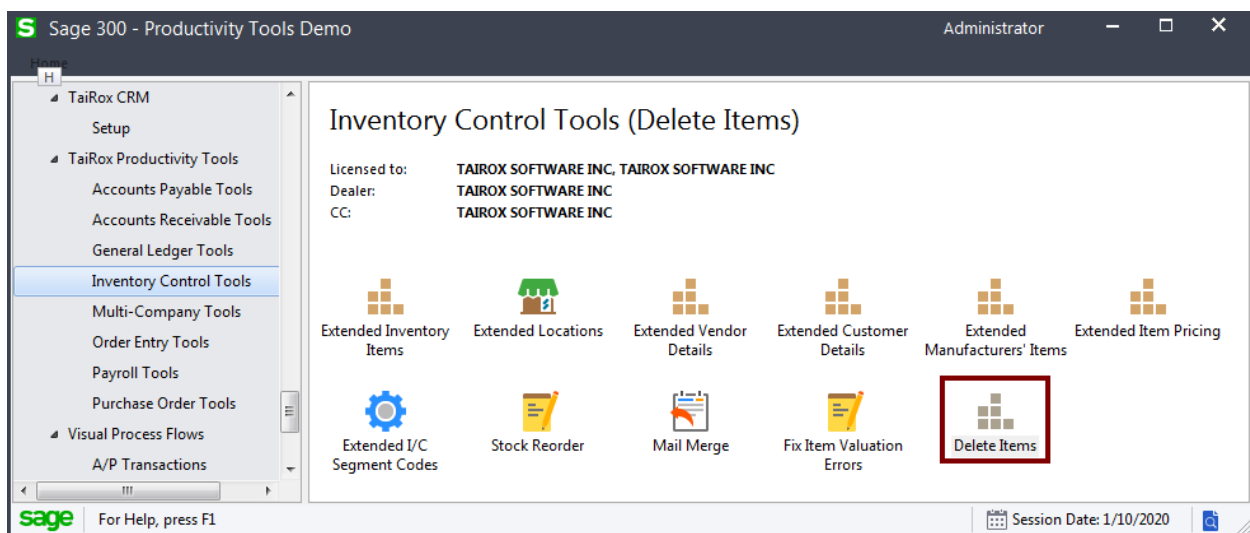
S Sage 300 - Productivity Tools Demo

Administrator

Home
H

TaiRox CRM
Setup
TaiRox Productivity Tools
Accounts Payable Tools
Accounts Receivable Tools
General Ledger Tools
Inventory Control Tools
Multi-Company Tools
Order Entry Tools
Payroll Tools
Purchase Order Tools
Visual Process Flows
A/P Transactions

Inventory Control Tools (Delete Items)

Licensed to: TAIROX SOFTWARE INC, TAIROX SOFTWARE INC
Dealer: TAIROX SOFTWARE INC
CC: TAIROX SOFTWARE INC

Extended Inventory Items
Extended Locations
Extended Vendor Details
Extended Customer Details
Extended Manufacturers' Items
Extended Item Pricing
Extended I/C Segment Codes
Stock Reorder
Mail Merge
Fix Item Valuation Errors
Delete Items

sage For Help, press F1
Session Date: 1/10/2020